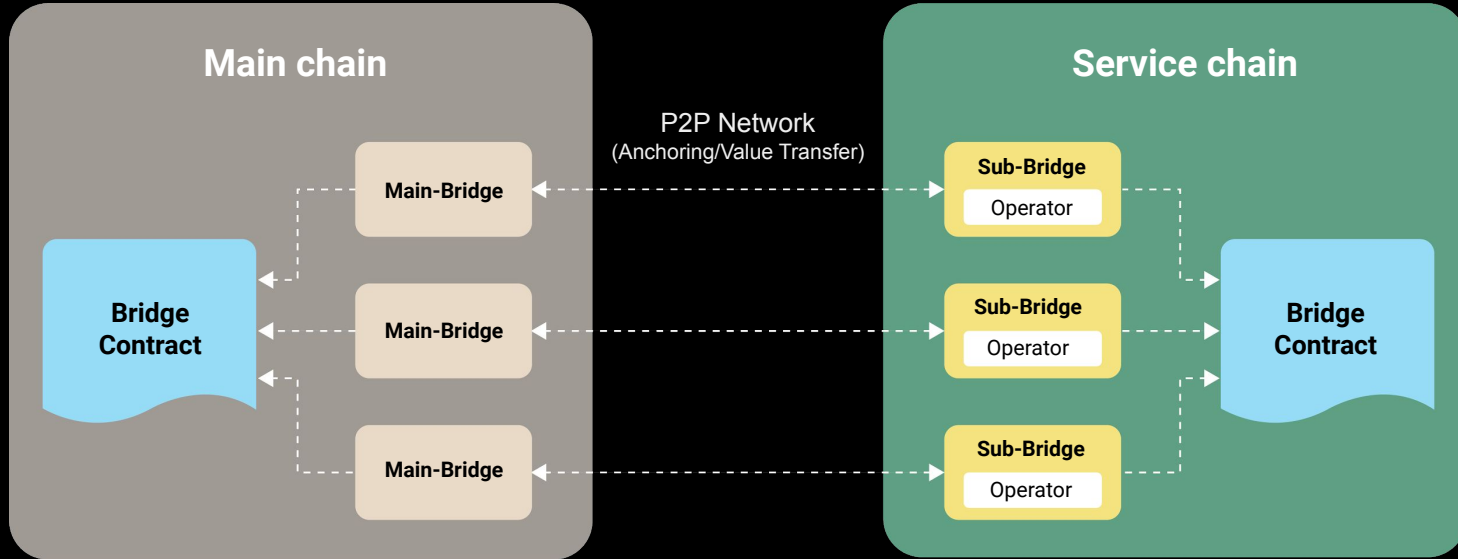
Main chain

Service chain

P2P Network
(Anchoring/Value Transfer)

Main-Bridge

Main-Bridge

Main-Bridge

Bridge Contract

Sub-Bridge
Operator

Sub-Bridge
Operator

Sub-Bridge
Operator

Bridge Contract